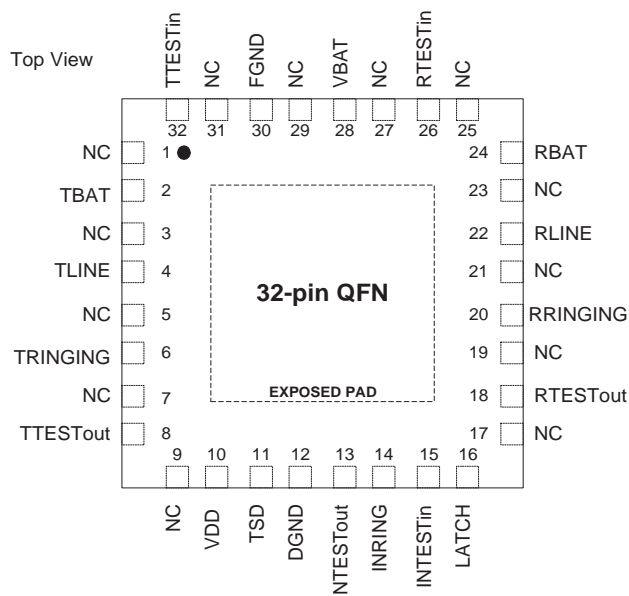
Top View

TTESTin NC FGND NC VBAT NC RTESTin NC

32 31 30 29 28 27 26 25

NC 1
TBAT 2
NC 3
TLINE 4
NC 5
TRINGING 6
NC 7
TTESTout 8

24 RBAT
23 NC
22 RLINE
21 NC
20 RRINGING
19 NC
18 RTESTout
17 NC

32-pin QFN

EXPOSED PAD

9 10 11 12 13 14 15 16

NC VDD TSD DGND NTESTout INRING INTESTin LATCH